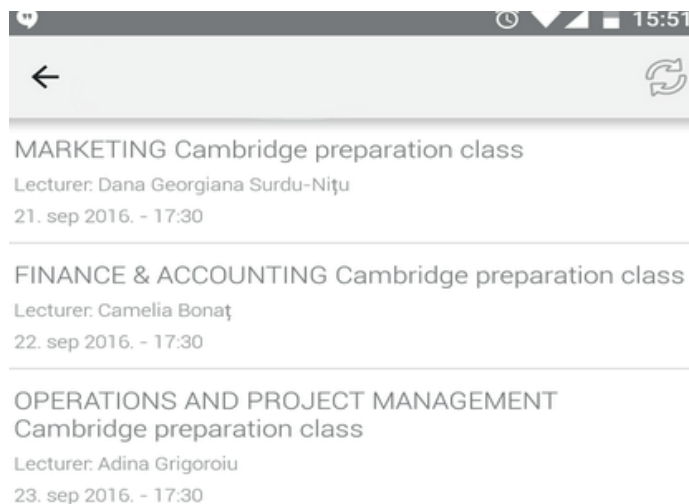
15:51

MARKETING Cambridge preparation class
Lecturer: Dana Georgiana Surdu-Nițu
21. sep 2016. - 17:30

FINANCE & ACCOUNTING Cambridge preparation class
Lecturer: Camelia Bonaț
22. sep 2016. - 17:30

OPERATIONS AND PROJECT MANAGEMENT Cambridge preparation class
Lecturer: Adina Grigoroiu
23. sep 2016. - 17:30